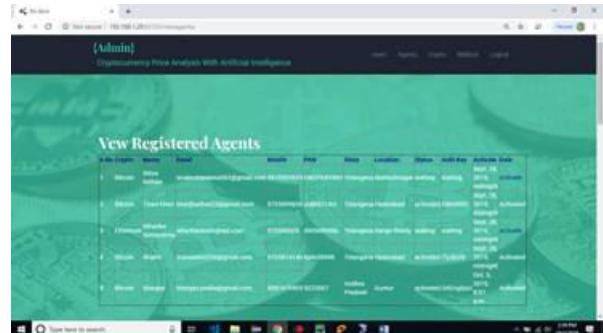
{Admin}

Cryptocurrency Price Analysis With Artificial Intelligence

Users Agents Crypto Bitcoin Logout

Vew Registered Agents

| S.No | Crypto | Name | Email | Mobile | PAN | State | Location | Status | Auth Key | Activate | Date |
|---|---|---|---|---|---|---|---|---|---|---|---|
| 1 | Bitcoin | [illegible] | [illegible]@gmail.com | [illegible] | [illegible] | Telangana | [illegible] | waiting | waiting | Activate | Sept. 18, 2019, midnight |
| 2 | Bitcoin | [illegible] | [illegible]@gmail.com | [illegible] | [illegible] | Telangana | Hyderabad | activated | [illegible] | Activated | Sept. 18, 2019, midnight |
| 3 | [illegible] | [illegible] | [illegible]@gmail.com | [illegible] | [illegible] | Telangana | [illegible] | waiting | waiting | Activate | Sept. 18, 2019, midnight |
| 4 | Bitcoin | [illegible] | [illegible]@gmail.com | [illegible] | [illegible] | Telangana | Hyderabad | activated | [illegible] | Activated | Sept. 18, 2019, midnight |
| 5 | Bitcoin | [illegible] | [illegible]@gmail.com | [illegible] | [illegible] | Andhra Pradesh | Guntur | activated | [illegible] | Activated | Oct. 5, 2019, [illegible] |

Type here to search